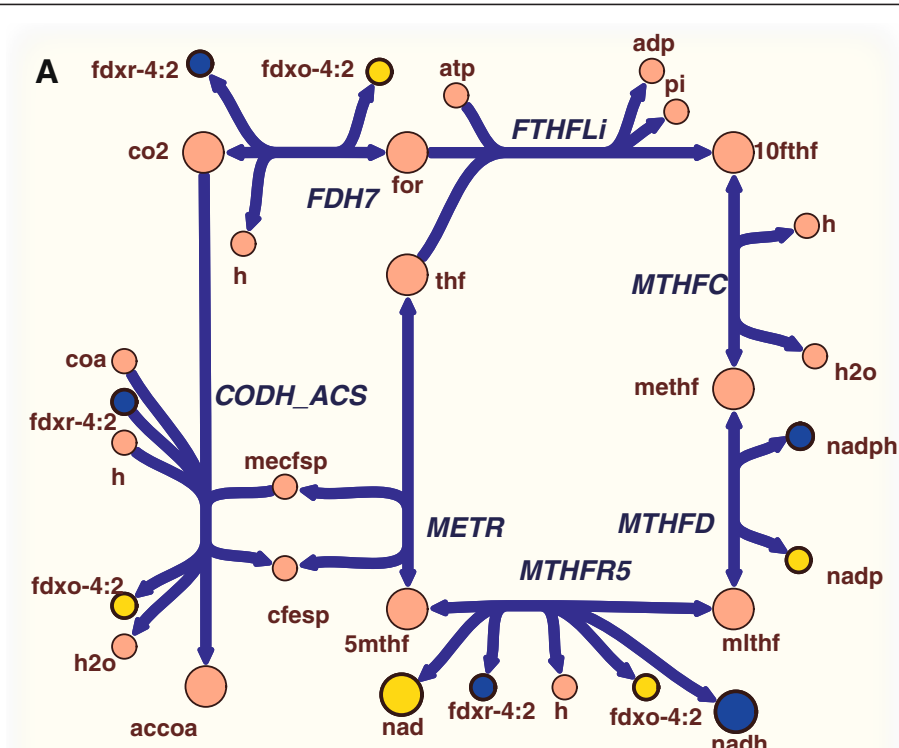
A

fdxr-4:2
fdxo-4:2
atp
adp
pi
co2
FTHFLi
for
10fthf
FDH7
h
h
thf
MTHFC
coa
h2o
methf
CODH_ACS
fdxr-4:2
nadph
h
mecfsp
h
METR
MTHFD
fdxo-4:2
MTHFR5
nadp
cfesp
h2o
5mthf
mlthf
accoa
nad
fdxr-4:2
h
fdxo-4:2
nadh